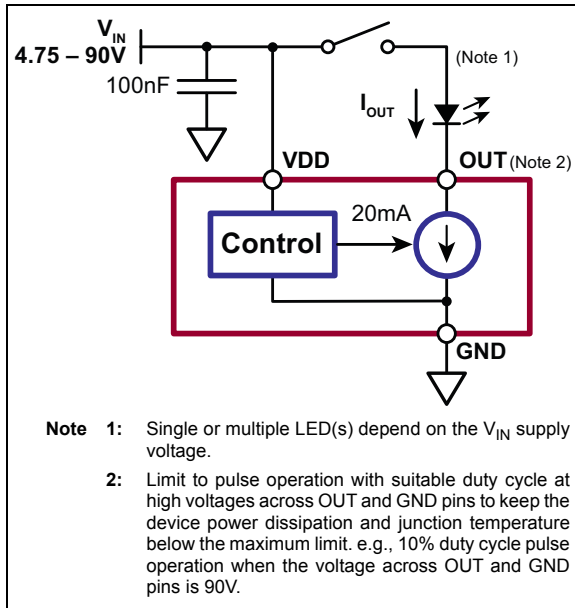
$V_{IN}$
4.75 – 90V
100nF
(Note 1)
$I_{OUT}$
VDD
OUT (Note 2)
20mA
Control
GND

Note 1: Single or multiple LED(s) depend on the $V_{IN}$ supply voltage.

2: Limit to pulse operation with suitable duty cycle at high voltages across OUT and GND pins to keep the device power dissipation and junction temperature below the maximum limit. e.g., 10% duty cycle pulse operation when the voltage across OUT and GND pins is 90V.